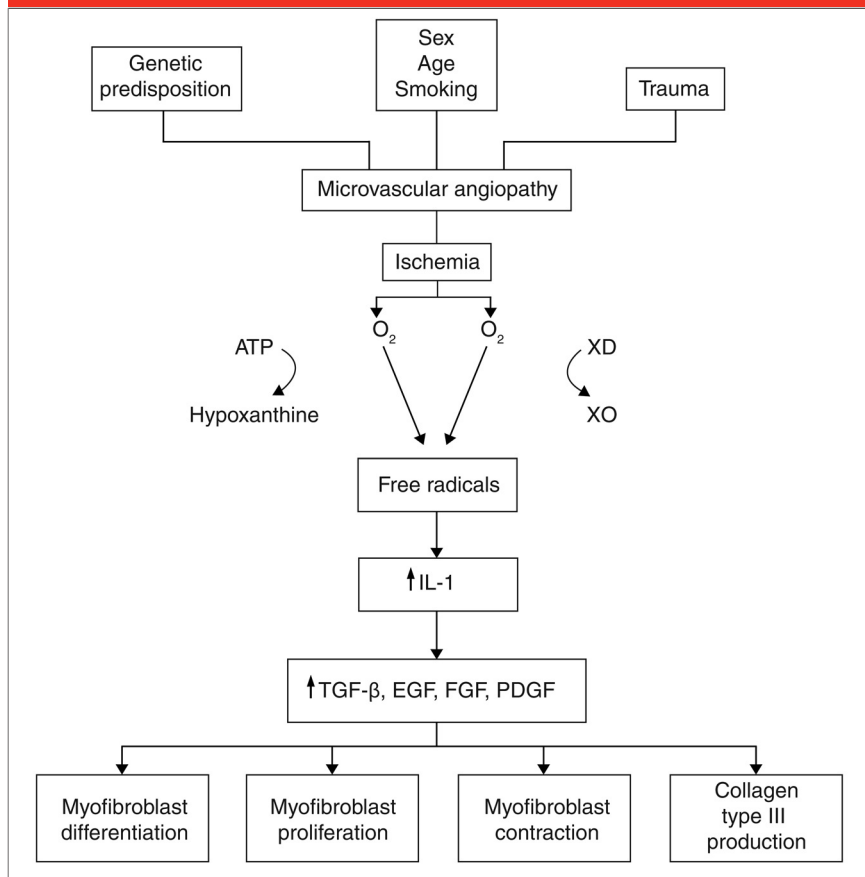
Genetic predisposition

Sex
Age
Smoking

Trauma

Microvascular angiopathy

Ischemia

$O_2$

$O_2$

ATP

Hypoxanthine

XD

XO

Free radicals

↑IL-1

↑TGF-β, EGF, FGF, PDGF

Myofibroblast differentiation

Myofibroblast proliferation

Myofibroblast contraction

Collagen type III production